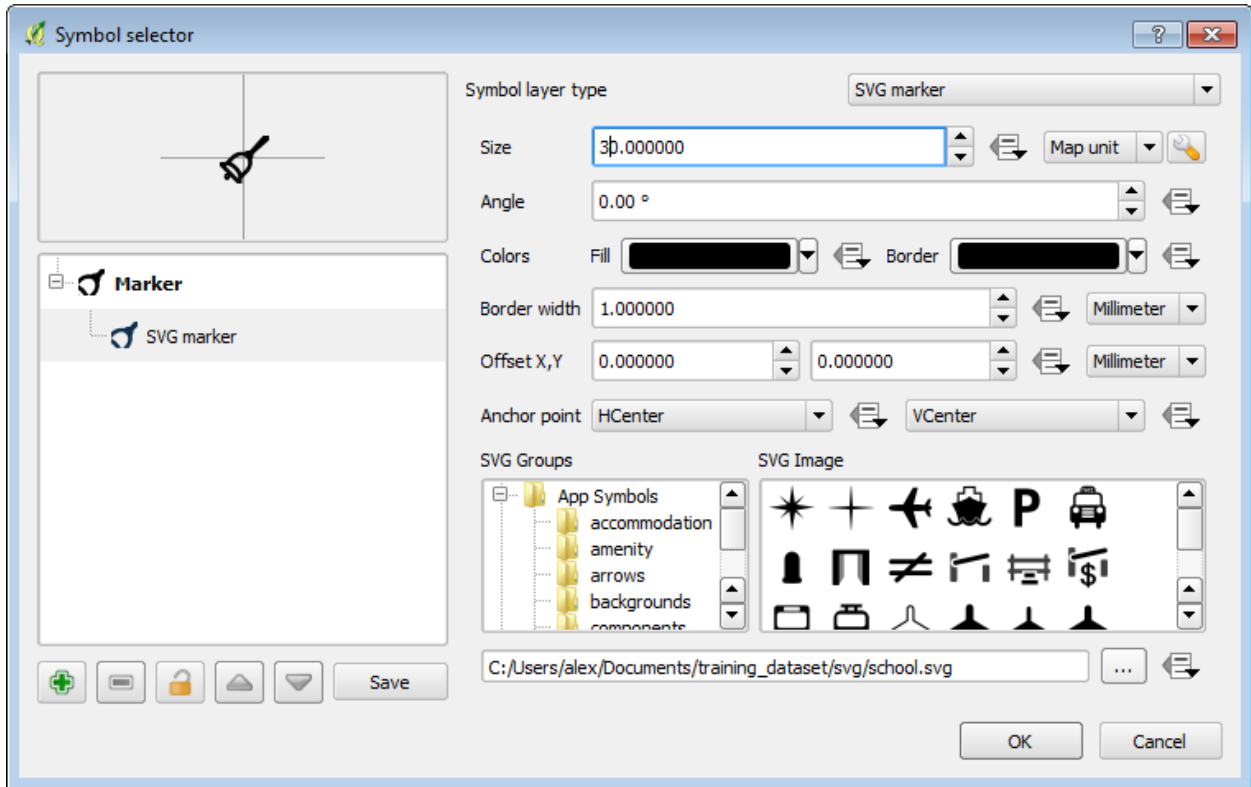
Symbol selector

Marker
SVG marker

Save

Symbol layer type
SVG marker

Size
30.000000
Map unit

Angle
0.00 °

Colors
Fill
Border

Border width
1.000000
Millimeter

Offset X,Y
0.000000
0.000000
Millimeter

Anchor point
HCenter
VCenter

SVG Groups
App Symbols
accommodation
amenity
arrows
backgrounds
components

SVG Image

C:/Users/alex/Documents/training_dataset/svg/school.svg
...

OK
Cancel